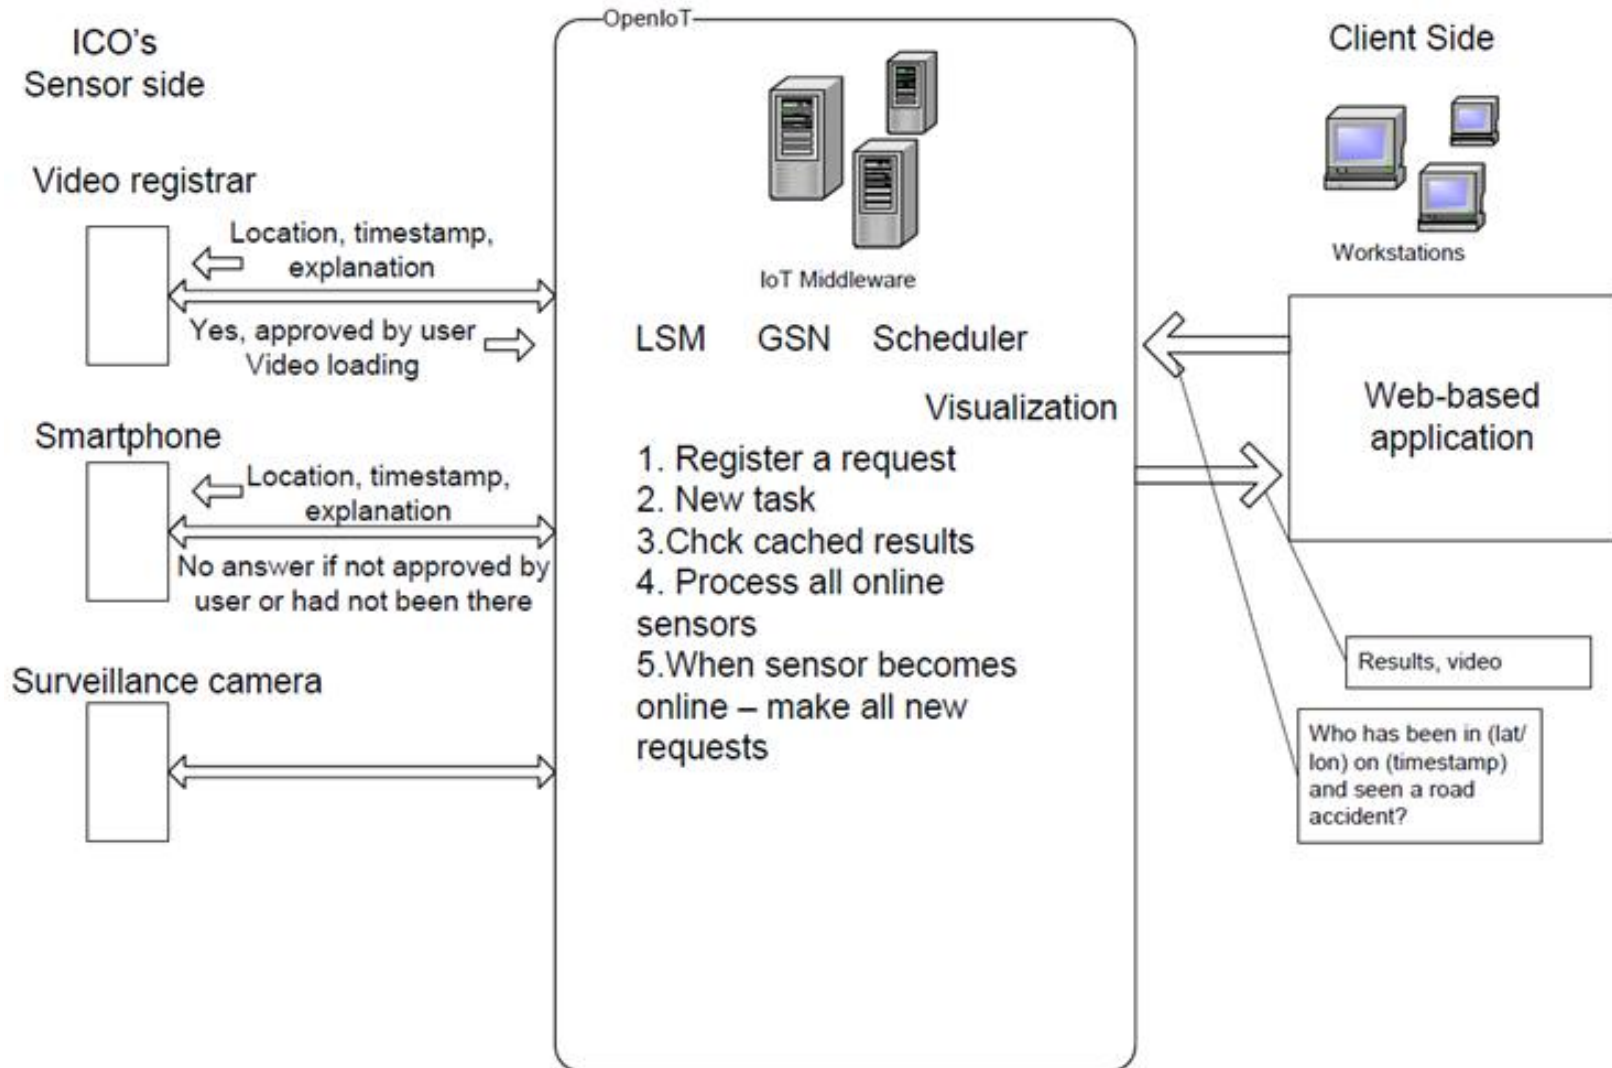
ICO's Sensor side

OpenIoT

Client Side

IoT Middleware

Workstations

Video registrar

Location, timestamp, explanation

Yes, approved by user Video loading

LSM GSN Scheduler

Visualization

Web-based application

Smartphone

Location, timestamp, explanation

No answer if not approved by user or had not been there

1. Register a request
2. New task
3.Chck cached results
4. Process all online sensors
5.When sensor becomes online – make all new requests

Surveillance camera

Results, video

Who has been in (lat/lon) on (timestamp) and seen a road accident?